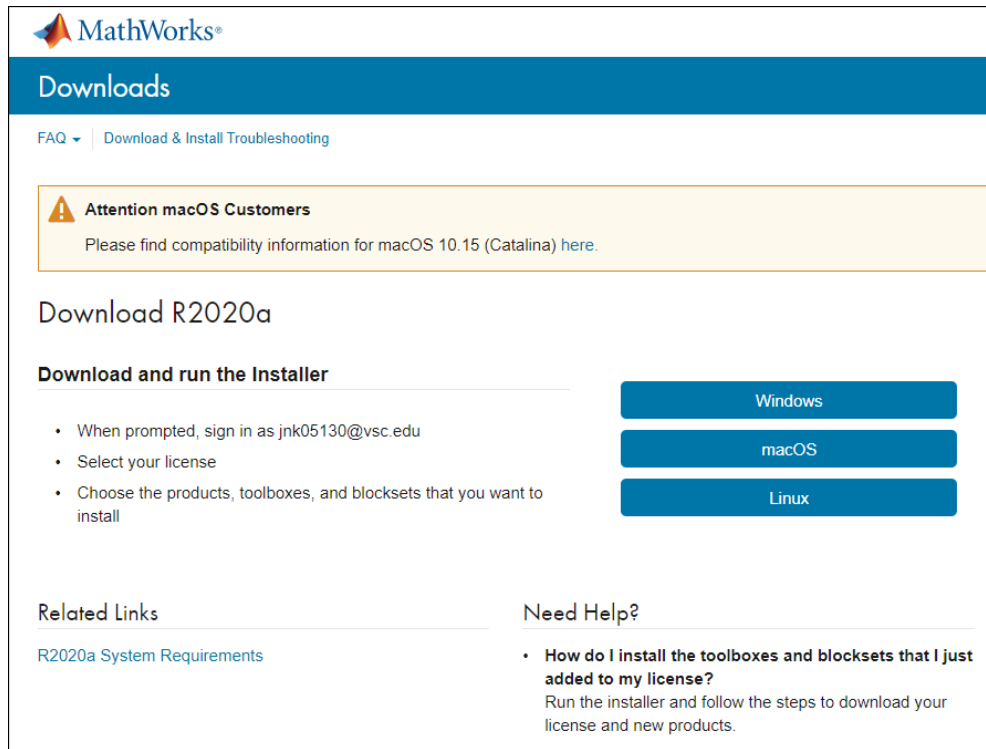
MathWorks®

Downloads

FAQ ▾ | Download & Install Troubleshooting

Attention macOS Customers

Please find compatibility information for macOS 10.15 (Catalina) here.

Download R2020a

Download and run the Installer

- When prompted, sign in as jnk05130@vsc.edu
- Select your license
- Choose the products, toolboxes, and blocksets that you want to install

Windows

macOS

Linux

Related Links

R2020a System Requirements

Need Help?

- How do I install the toolboxes and blocksets that I just added to my license?
Run the installer and follow the steps to download your license and new products.